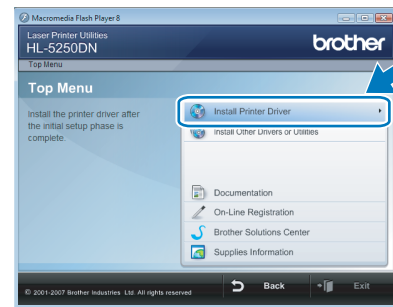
Macromedia Flash Player 8

Laser Printer Utilities
HL-5250DN

brother

Top Menu

Top Menu

Install the printer driver after the initial setup phase is complete.

Install Printer Driver

Install Other Drivers or Utilities

Documentation

On-Line Registration

Brother Solutions Center

Supplies Information

© 2001-2007 Brother Industries, Ltd. All rights reserved

Back

Exit